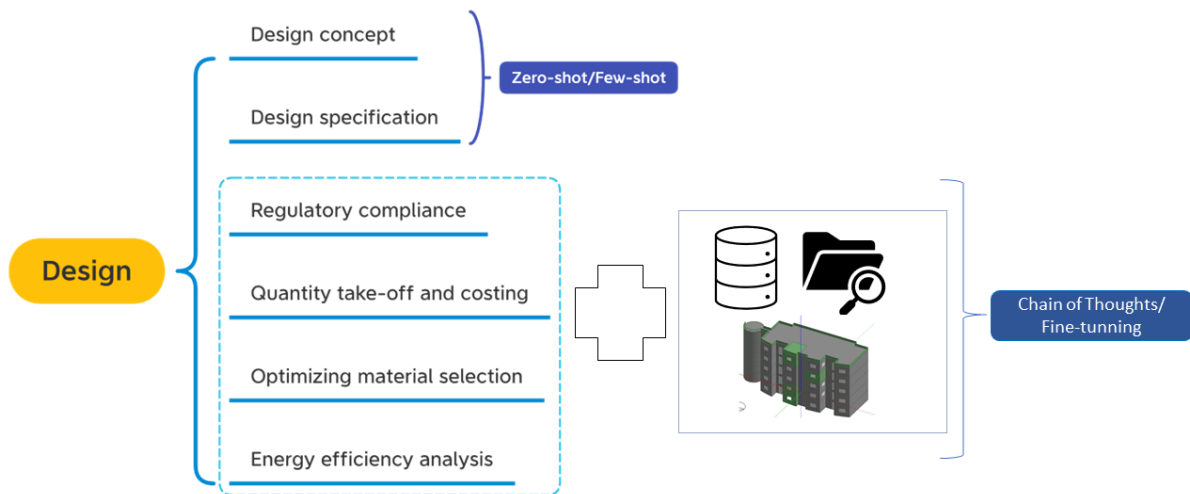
Design

Design concept

Design specification

Zero-shot/Few-shot

Regulatory compliance

Quantity take-off and costing

Optimizing material selection

Energy efficiency analysis

Chain of Thoughts/ Fine-tunning